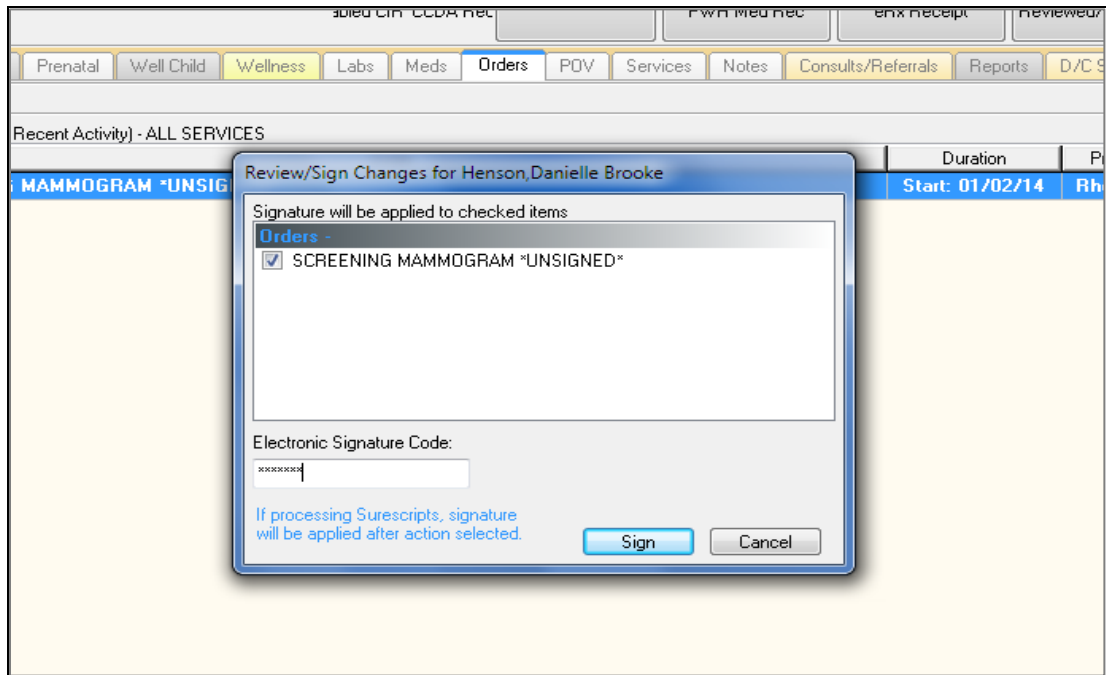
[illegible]bled CIR CCDA Rec | PWH Med Rec | eRx Receipt | Reviewed/

Prenatal | Well Child | Wellness | Labs | Meds | Orders | POV | Services | Notes | Consults/Referrals | Reports | D/C S

Recent Activity) - ALL SERVICES

Duration | P

MAMMOGRAM *UNSIG | Start: 01/02/14 | Rh

Review/Sign Changes for Henson,Danielle Brooke

Signature will be applied to checked items

Orders -

SCREENING MAMMOGRAM *UNSIGNED*

Electronic Signature Code:

*******

If processing Surescripts, signature will be applied after action selected.

Sign

Cancel